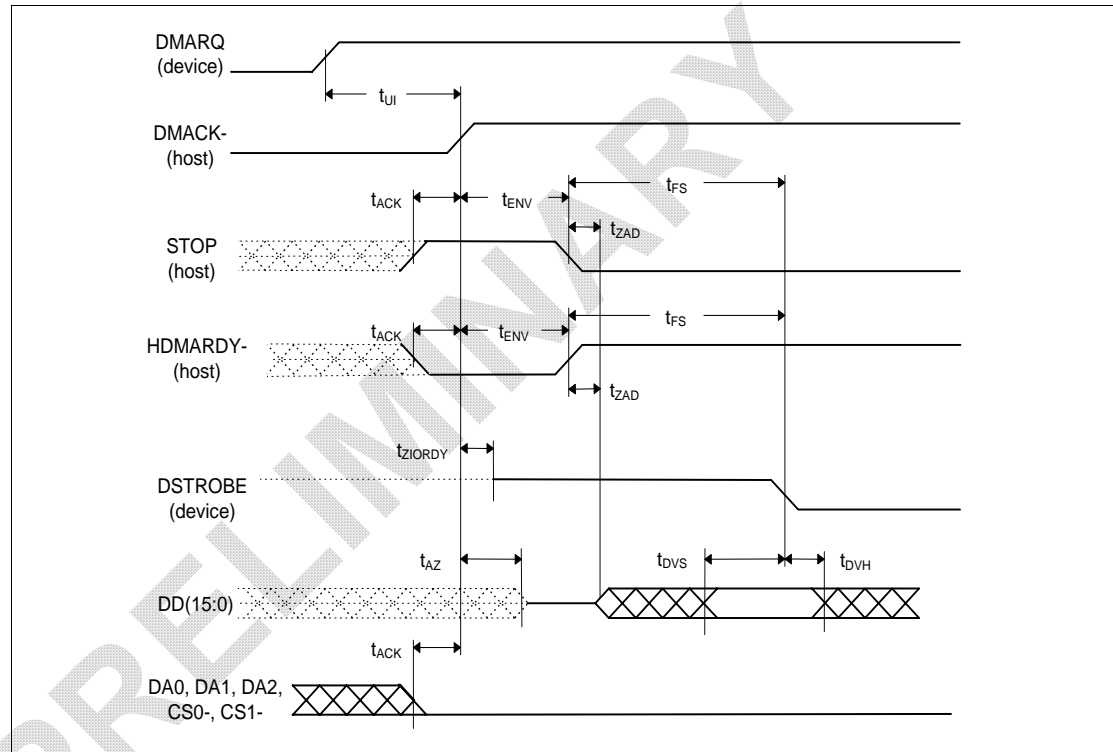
PRELIMINARY

DMARQ (device)

$t_{UI}$

DMACK- (host)

$t_{ACK}$

$t_{ENV}$

$t_{FS}$

$t_{ZAD}$

STOP (host)

$t_{ACK}$

$t_{ENV}$

$t_{FS}$

HDMARDY- (host)

$t_{ZAD}$

$t_{ZIORDY}$

DSTROBE (device)

$t_{AZ}$

$t_{DVS}$

$t_{DVH}$

DD(15:0)

$t_{ACK}$

DA0, DA1, DA2, CS0-, CS1-